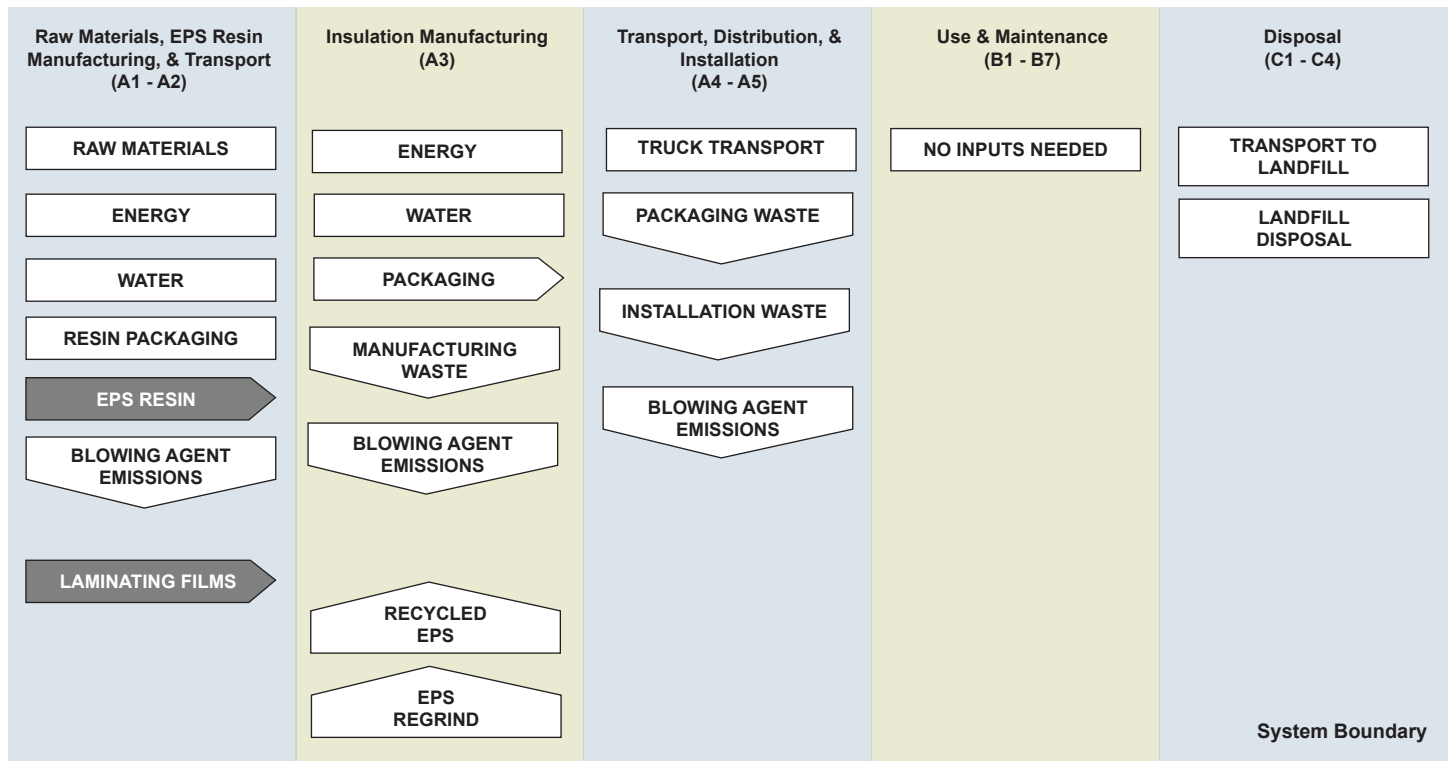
Raw Materials, EPS Resin Manufacturing, & Transport (A1 - A2)

RAW MATERIALS

ENERGY

WATER

RESIN PACKAGING

EPS RESIN

BLOWING AGENT EMISSIONS

LAMINATING FILMS

Insulation Manufacturing (A3)

ENERGY

WATER

PACKAGING

MANUFACTURING WASTE

BLOWING AGENT EMISSIONS

RECYCLED EPS

EPS REGRIND

Transport, Distribution, & Installation (A4 - A5)

TRUCK TRANSPORT

PACKAGING WASTE

INSTALLATION WASTE

BLOWING AGENT EMISSIONS

Use & Maintenance (B1 - B7)

NO INPUTS NEEDED

Disposal (C1 - C4)

TRANSPORT TO LANDFILL

LANDFILL DISPOSAL

System Boundary